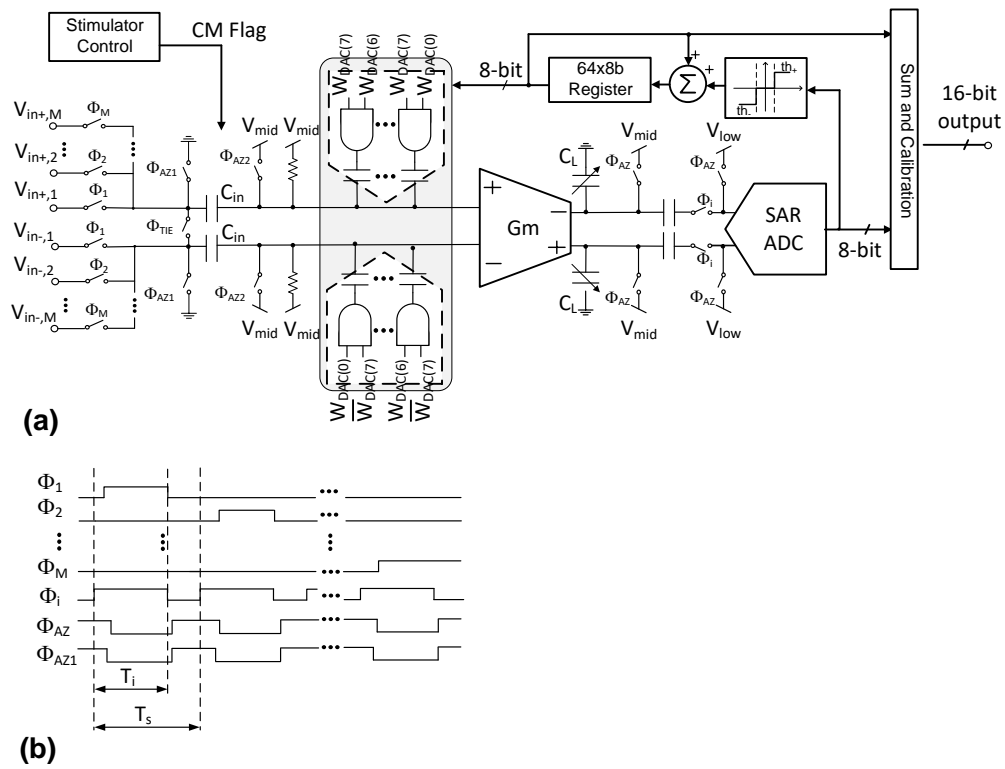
Stimulator Control

CM Flag

$\overline{W_{DAC(7)}}$ $W_{DAC(6)}$ $\overline{W_{DAC(7)}}$ $W_{DAC(0)}$

8-bit

64x8b Register

$\Sigma$

+

+

th+

th-

Sum and Calibration

16-bit output

$V_{in+,M}$ $\Phi_M$

$V_{in+,2}$ $\Phi_2$

$V_{in+,1}$ $\Phi_1$

$V_{in-,1}$ $\Phi_1$

$V_{in-,2}$ $\Phi_2$

$V_{in-,M}$ $\Phi_M$

$\Phi_{AZ1}$

$\Phi_{TIE}$

$\Phi_{AZ1}$

$C_{in}$

$C_{in}$

$V_{mid}$ $V_{mid}$

$\Phi_{AZ2}$

$\Phi_{AZ2}$

$V_{mid}$ $V_{mid}$

+

−

Gm

−

+

$C_L$

$C_L$

$V_{mid}$

$\Phi_{AZ}$

$\Phi_{AZ}$

$V_{mid}$

$V_{low}$

$\Phi_{AZ}$

$\Phi_i$

$\Phi_i$

$\Phi_{AZ}$

$V_{low}$

SAR ADC

8-bit

$W_{DAC(0)}$ $\overline{W_{DAC(7)}}$ $W_{DAC(6)}$ $\overline{W_{DAC(7)}}$

(a)

$\Phi_1$

$\Phi_2$

$\Phi_M$

$\Phi_i$

$\Phi_{AZ}$

$\Phi_{AZ1}$

$T_i$

$T_s$

(b)